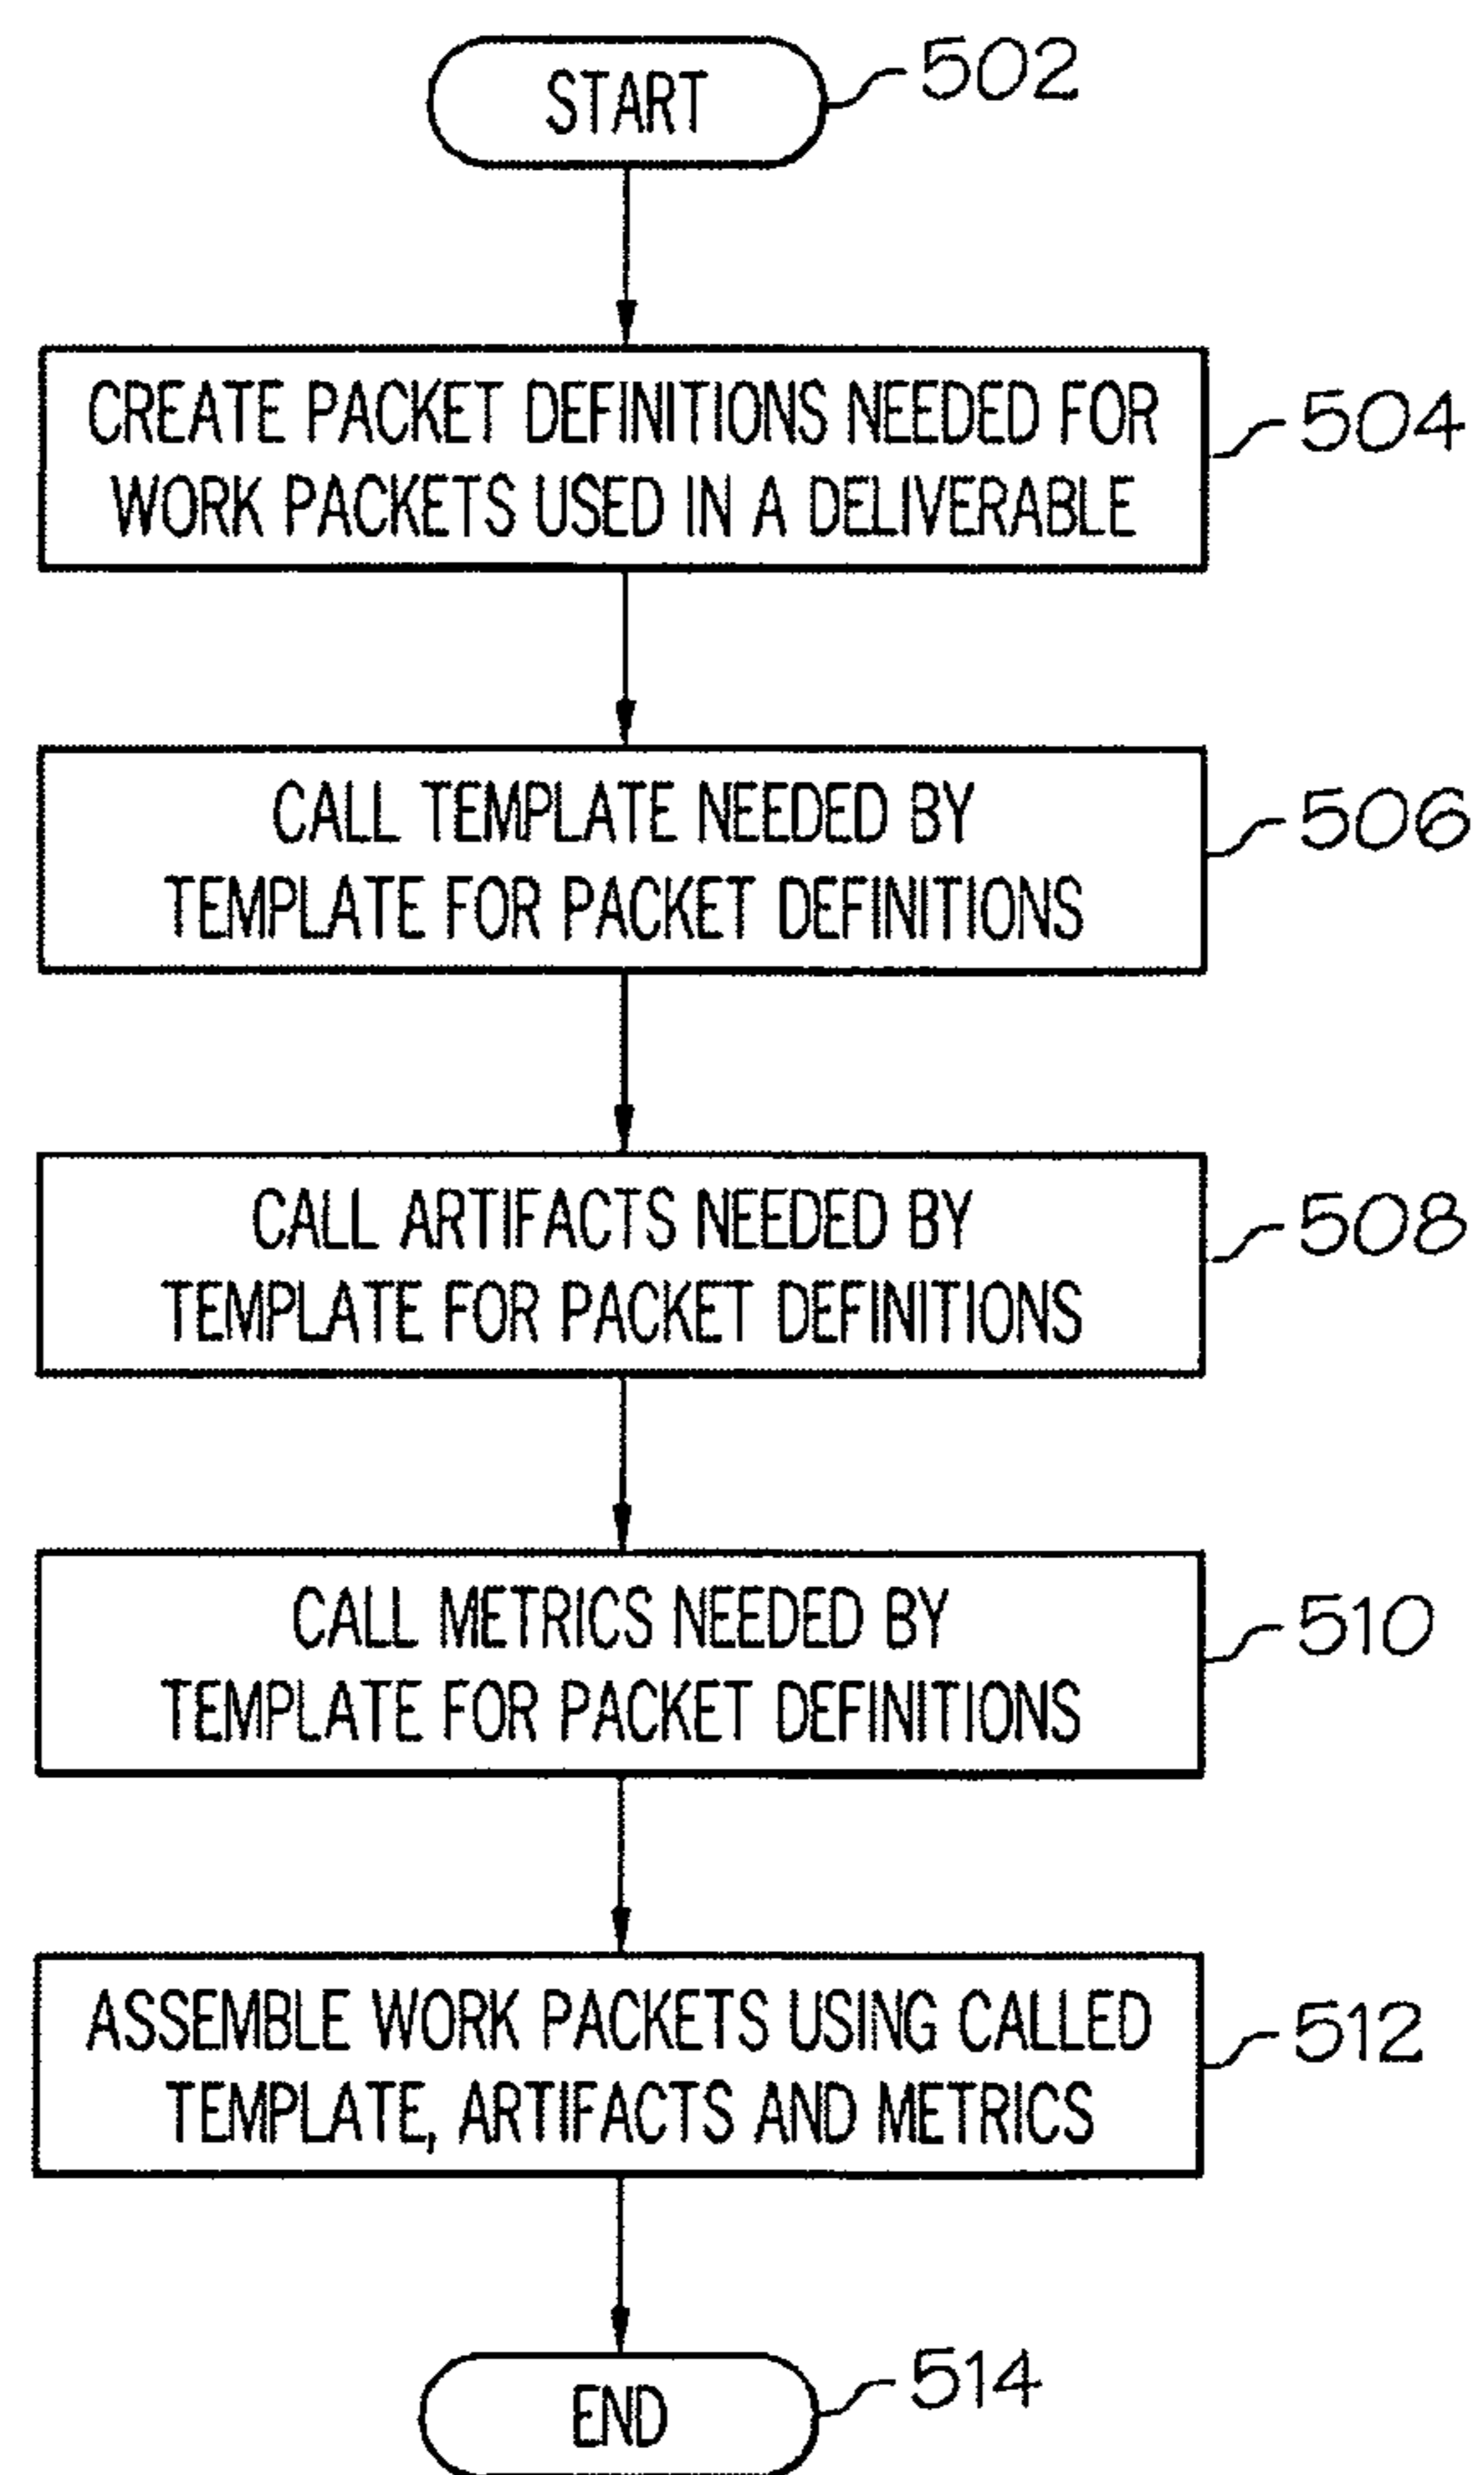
START
502

CREATE PACKET DEFINITIONS NEEDED FOR WORK PACKETS USED IN A DELIVERABLE
504

CALL TEMPLATE NEEDED BY TEMPLATE FOR PACKET DEFINITIONS
506

CALL ARTIFACTS NEEDED BY TEMPLATE FOR PACKET DEFINITIONS
508

CALL METRICS NEEDED BY TEMPLATE FOR PACKET DEFINITIONS
510

ASSEMBLE WORK PACKETS USING CALLED TEMPLATE, ARTIFACTS AND METRICS
512

END
514